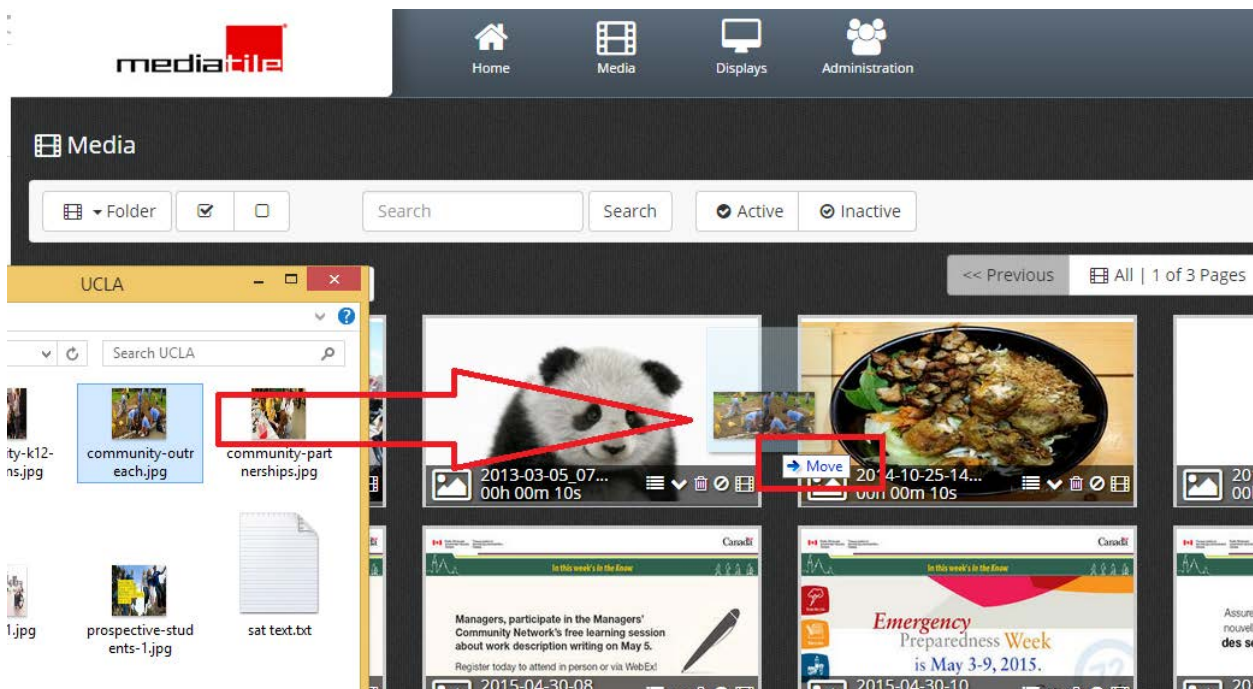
mediatile

Home
Media
Displays
Administration

Media

Folder

Search
Search
Active
Inactive

<< Previous
All | 1 of 3 Pages

UCLA

Search UCLA

ity-k12-
ns.jpg
community-outreach.jpg
community-partnerships.jpg
1.jpg
prospective-students-1.jpg
sat text.txt

2013-03-05_07...
00h 00m 10s

Move
2014-10-25-14...
00h 00m 10s

20
00

Canada
In this week's In the Know
Managers, participate in the Managers' Community Network's free learning session about work description writing on May 5.
Register today to attend in person or via WebEx!
2015-04-30-08

Canada
In this week's In the Know
Emergency
Preparedness Week
is May 3-9, 2015.
2015-04-30-10

Assure
nouvell
des se